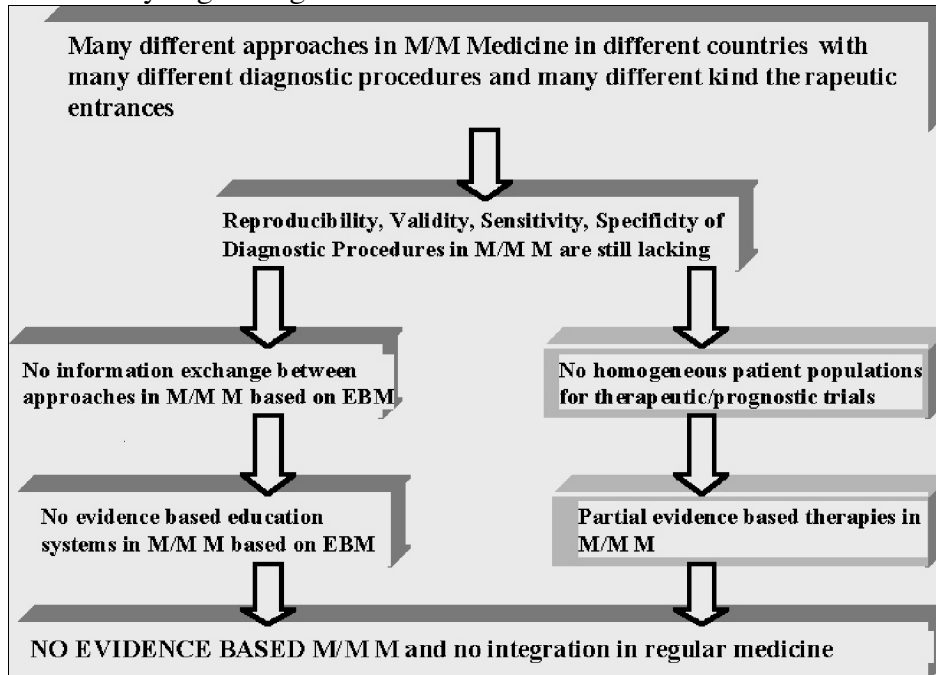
Many different approaches in M/M Medicine in different countries with many different diagnostic procedures and many different kind the rapeutic entrances

Reproducibility, Validity, Sensitivity, Specificity of Diagnostic Procedures in M/M M are still lacking

No information exchange between approaches in M/M M based on EBM

No homogeneous patient populations for therapeutic/prognostic trials

No evidence based education systems in M/M M based on EBM

Partial evidence based therapies in M/M M

NO EVIDENCE BASED M/M M and no integration in regular medicine